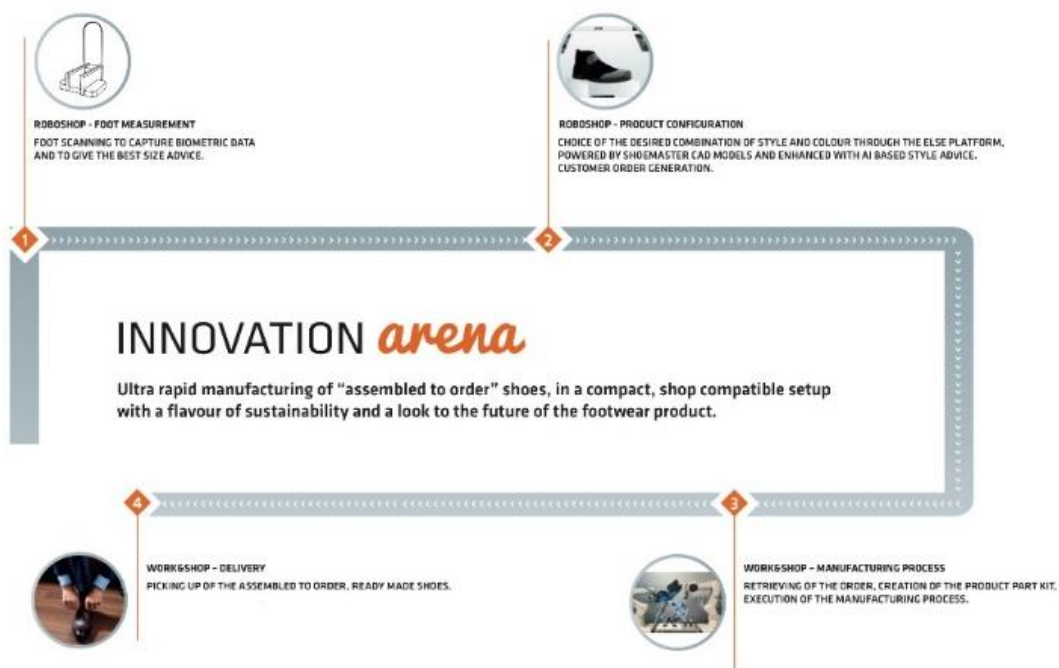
ROBOSHOP - FOOT MEASUREMENT
FOOT SCANNING TO CAPTURE BIOMETRIC DATA AND TO GIVE THE BEST SIZE ADVICE.

ROBOSHOP - PRODUCT CONFIGURATION
CHOICE OF THE DESIRED COMBINATION OF STYLE AND COLOUR THROUGH THE ELSE PLATFORM, POWERED BY SHOEMASTER CAD MODELS AND ENHANCED WITH AI BASED STYLE ADVICE. CUSTOMER ORDER GENERATION.

1

2

INNOVATION arena

Ultra rapid manufacturing of "assembled to order" shoes, in a compact, shop compatible setup with a flavour of sustainability and a look to the future of the footwear product.

4

3

WORK&SHOP - DELIVERY
PICKING UP OF THE ASSEMBLED TO ORDER, READY MADE SHOES.

WORK&SHOP - MANUFACTURING PROCESS
RETRIEVING OF THE ORDER, CREATION OF THE PRODUCT PART KIT, EXECUTION OF THE MANUFACTURING PROCESS.